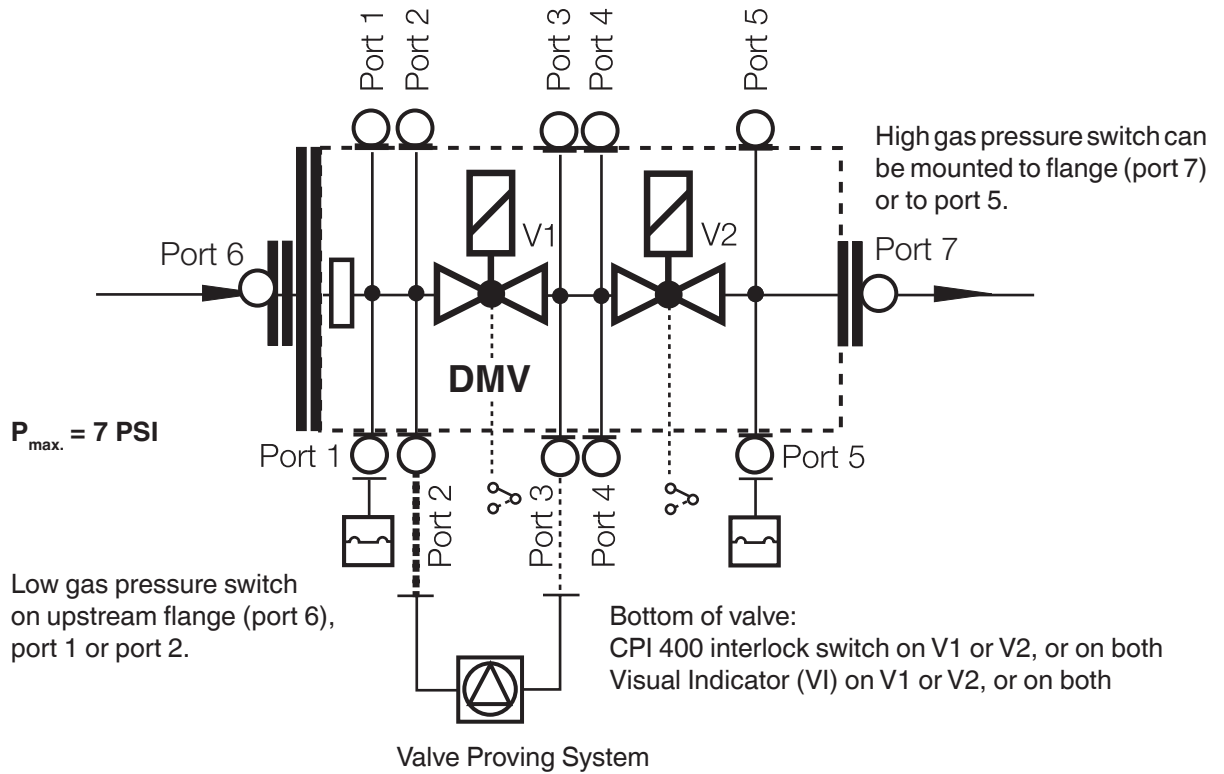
Port 1 Port 2 Port 3 Port 4 Port 5

High gas pressure switch can be mounted to flange (port 7) or to port 5.

Port 6

V1

V2

Port 7

DMV

$P_{max.}$ = 7 PSI

Port 1

Port 2

Port 3

Port 4

Port 5

Low gas pressure switch on upstream flange (port 6), port 1 or port 2.

Bottom of valve:
CPI 400 interlock switch on V1 or V2, or on both
Visual Indicator (VI) on V1 or V2, or on both

Valve Proving System